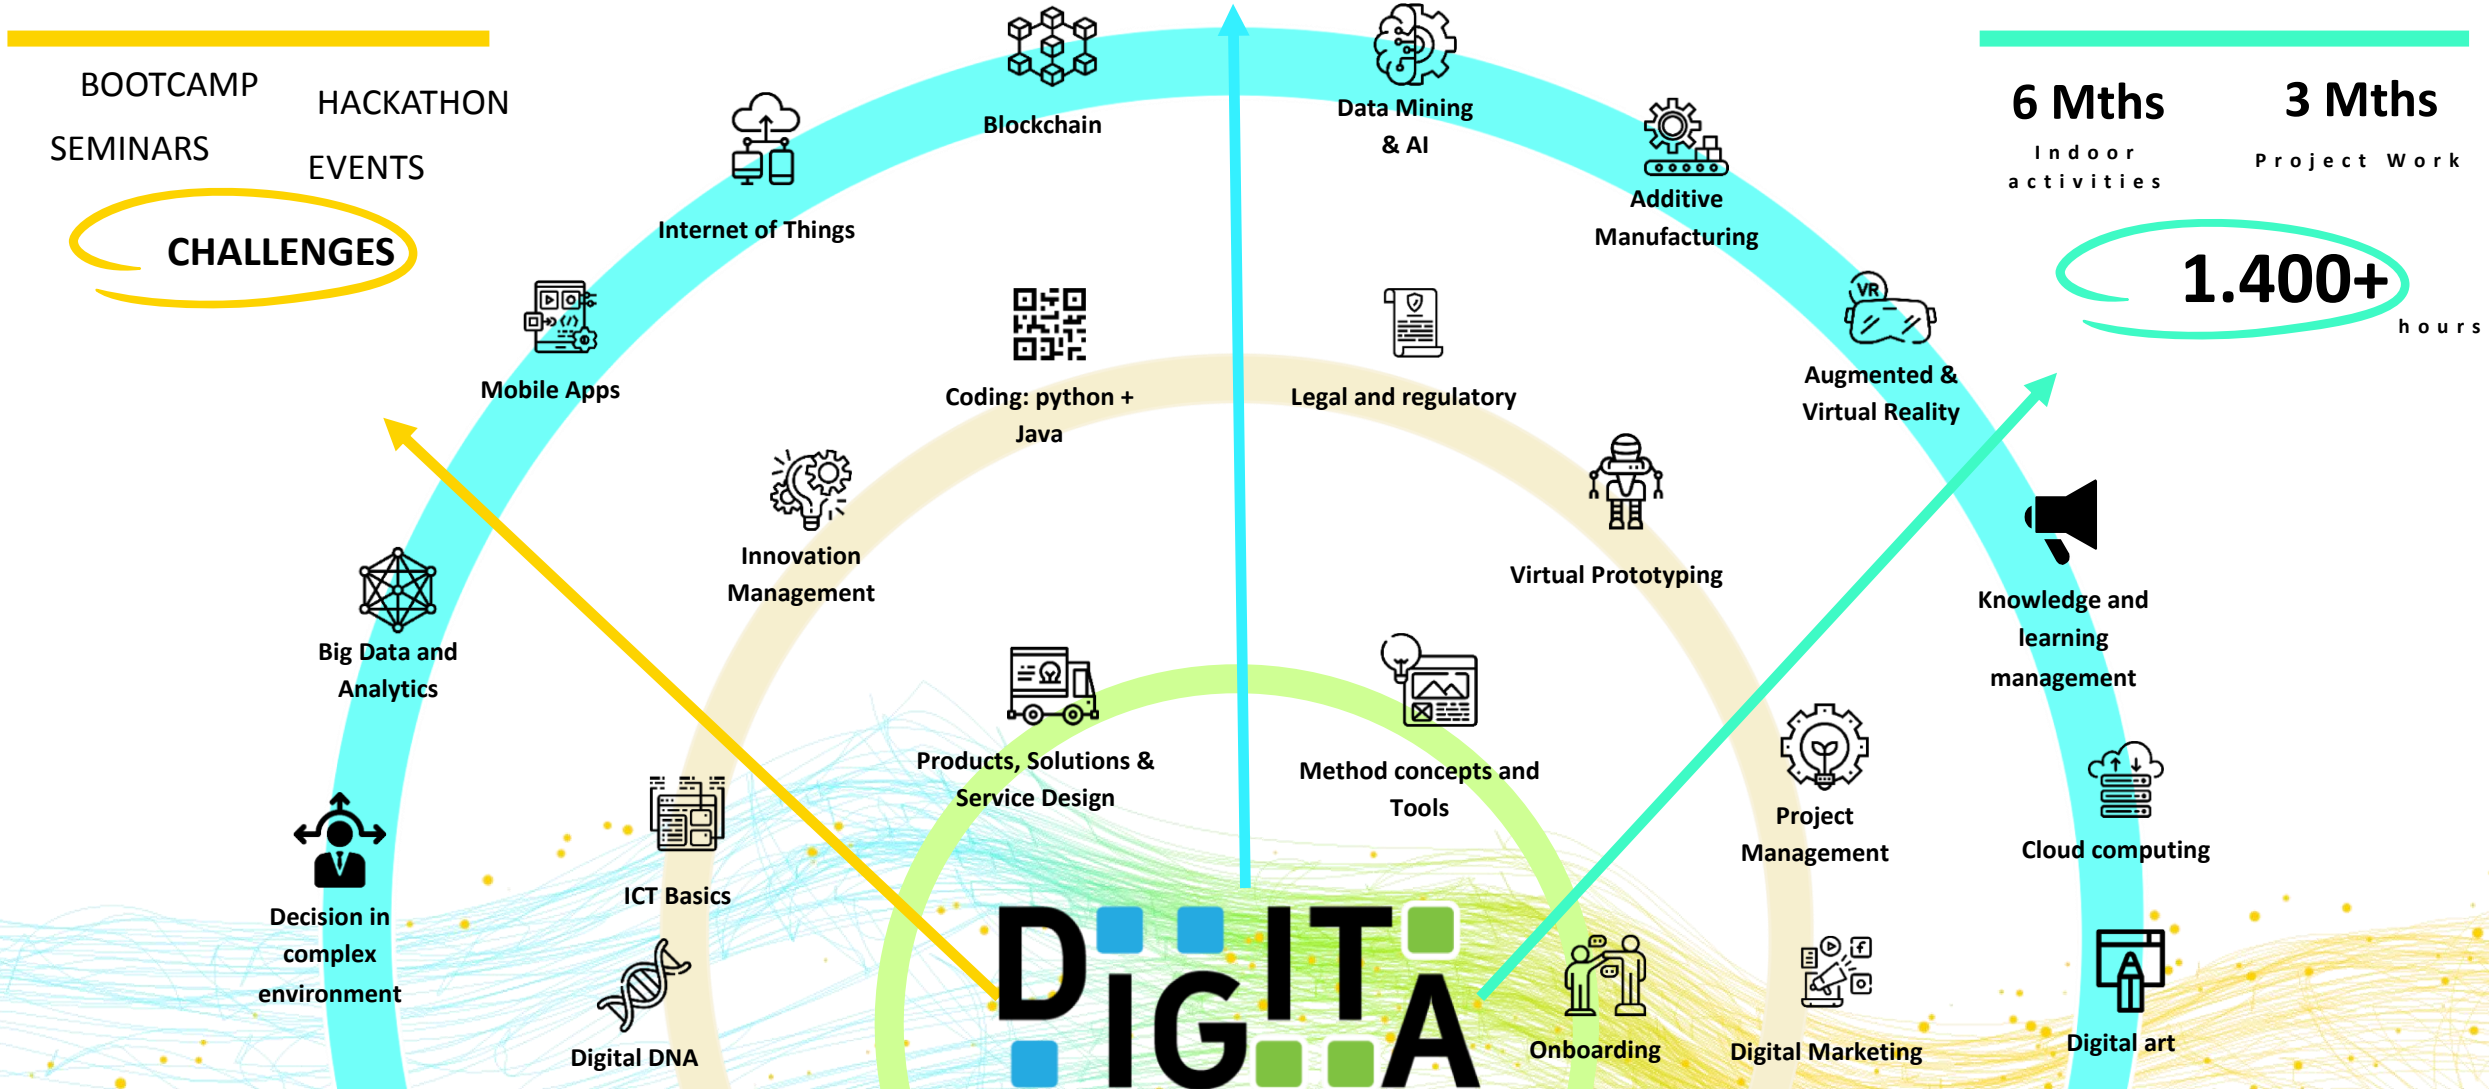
BOOTCAMP
HACKATHON
SEMINARS
EVENTS
CHALLENGES

6 Mths
Indoor activities

3 Mths
Project Work

1.400+
hours

Blockchain
Data Mining & AI
Internet of Things
Additive Manufacturing
Mobile Apps
Coding: python + Java
Legal and regulatory
Augmented & Virtual Reality
Innovation Management
Virtual Prototyping
Big Data and Analytics
Knowledge and learning management
Products, Solutions & Service Design
Method concepts and Tools
Project Management
Cloud computing
Decision in complex environment
ICT Basics
Digital DNA
Onboarding
Digital Marketing
Digital art

DIGITA